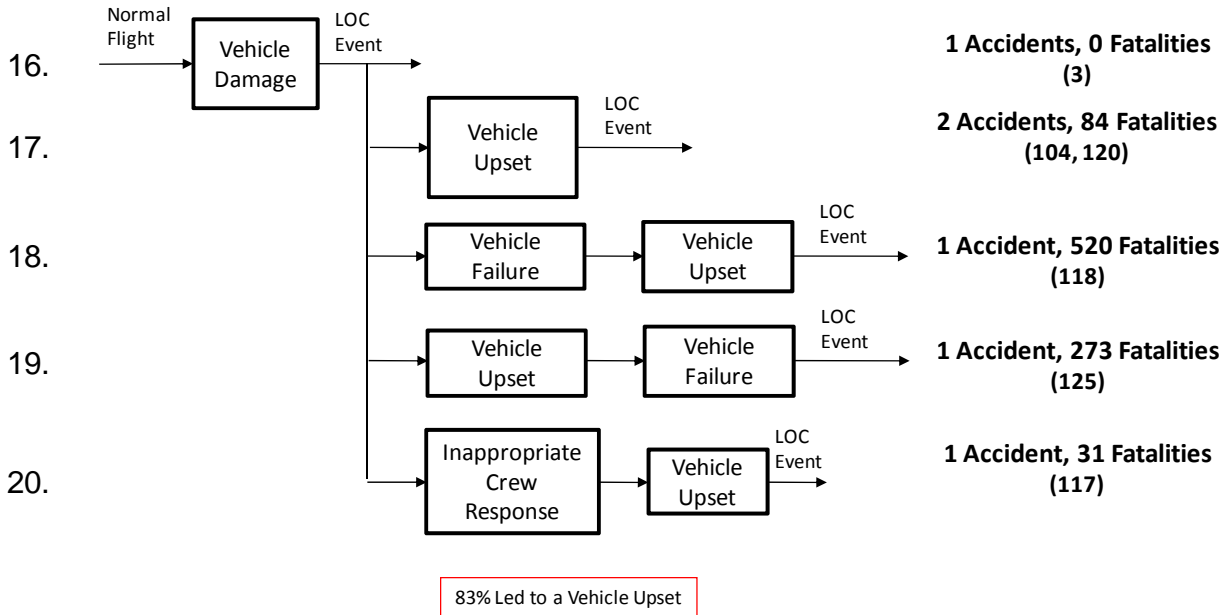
Normal Flight

Vehicle Damage

LOC Event

16.

1 Accidents, 0 Fatalities (3)

17.

Vehicle Upset

LOC Event

2 Accidents, 84 Fatalities (104, 120)

18.

Vehicle Failure

Vehicle Upset

LOC Event

1 Accident, 520 Fatalities (118)

19.

Vehicle Upset

Vehicle Failure

LOC Event

1 Accident, 273 Fatalities (125)

20.

Inappropriate Crew Response

Vehicle Upset

LOC Event

1 Accident, 31 Fatalities (117)

83% Led to a Vehicle Upset